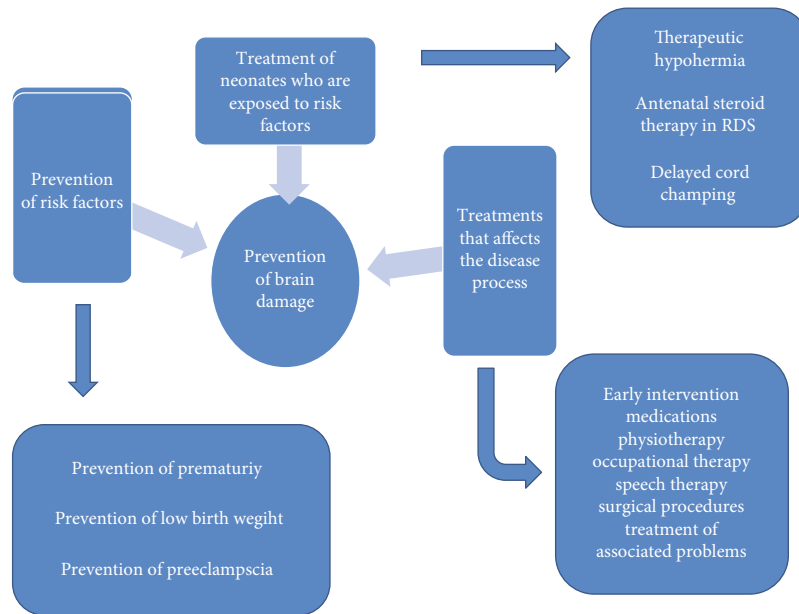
Treatment of neonates who are exposed to risk factors

Therapeutic hypohermia

Antenatal steroid therapy in RDS

Delayed cord champing

Prevention of risk factors

Prevention of brain damage

Treatments that affects the disease process

Prevention of prematuriy

Prevention of low birth wegiht

Prevention of preeclampscia

Early intervention
medications
physiotherapy
occupational therapy
speech therapy
surgical procedures
treatment of associated problems